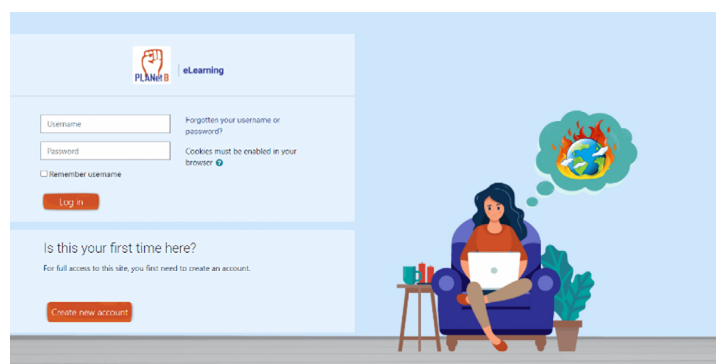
PLANet B | eLearning

Username

Password

Remember username

Log in

Forgotten your username or password?

Cookies must be enabled in your browser ?

Is this your first time here?

For full access to this site, you first need to create an account.

Create new account